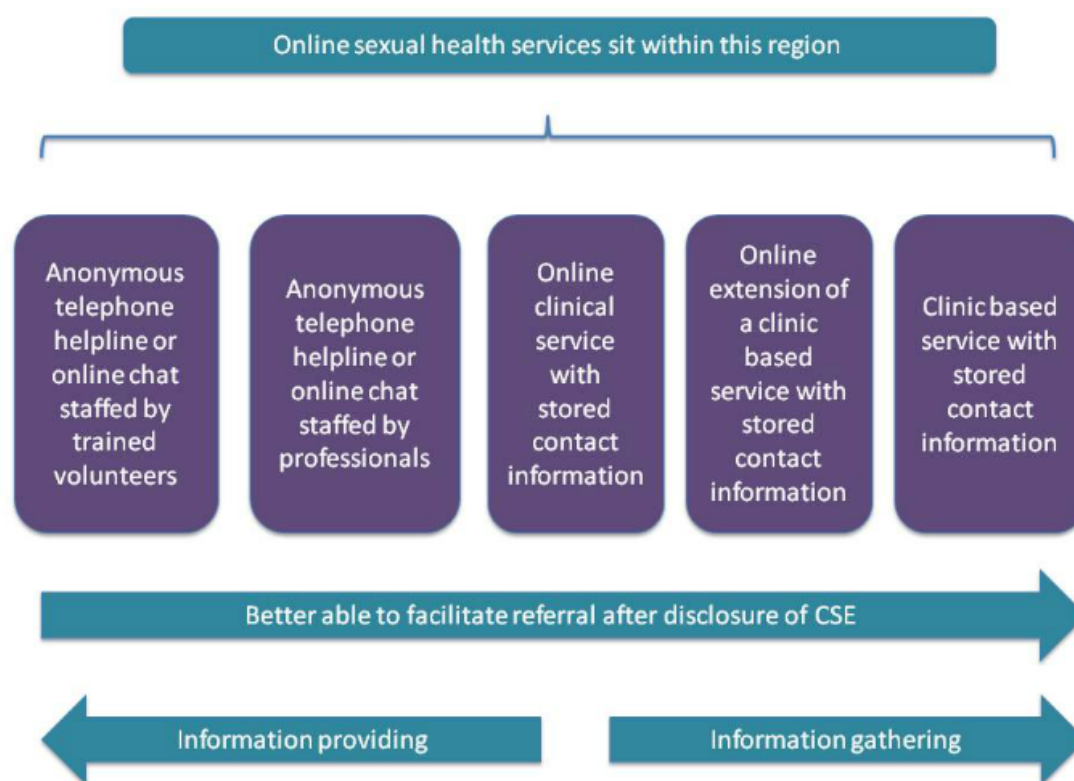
Online sexual health services sit within this region

Anonymous telephone helpline or online chat staffed by trained volunteers

Anonymous telephone helpline or online chat staffed by professionals

Online clinical service with stored contact information

Online extension of a clinic based service with stored contact information

Clinic based service with stored contact information

Better able to facilitate referral after disclosure of CSE

Information providing

Information gathering